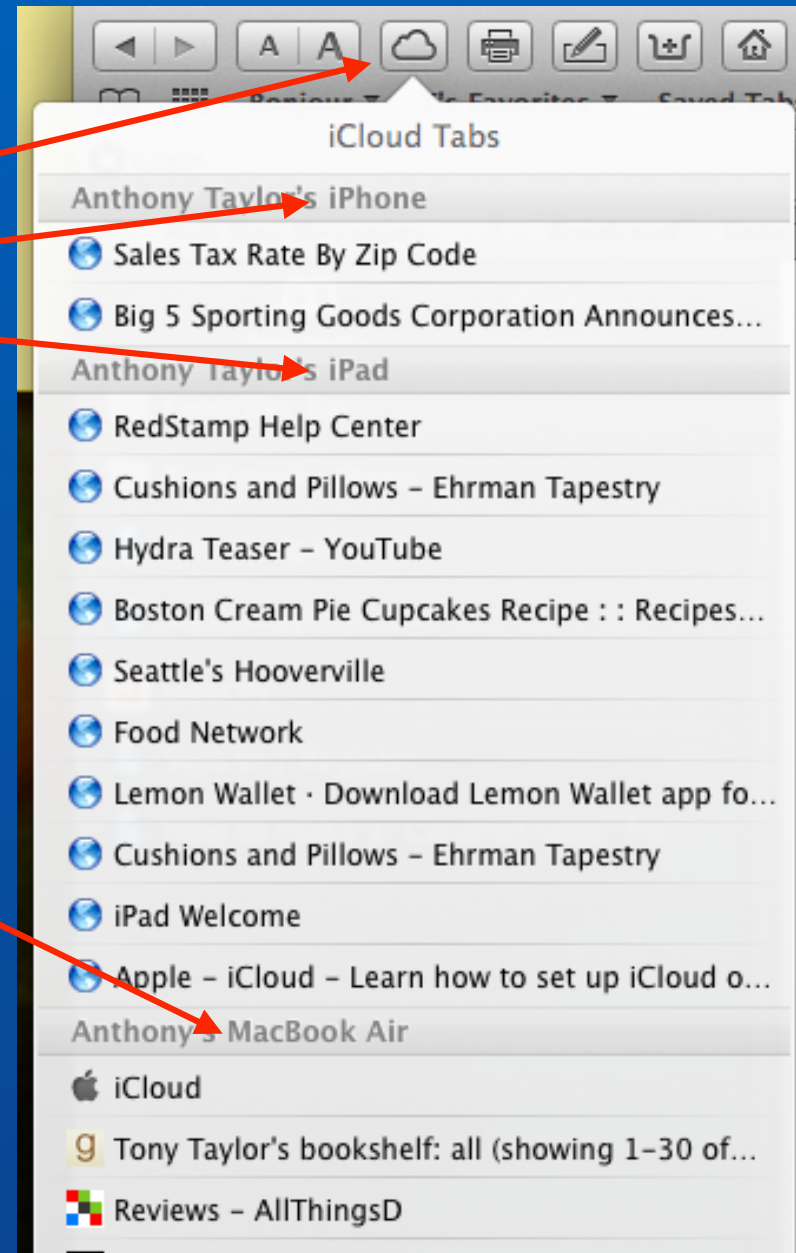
A A

Bonjour ▾ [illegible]'s Favorites ▾ Saved Tab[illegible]

iCloud Tabs

Anthony Taylor's iPhone

Sales Tax Rate By Zip Code

Big 5 Sporting Goods Corporation Announces...

Anthony Taylor's iPad

RedStamp Help Center

Cushions and Pillows – Ehrman Tapestry

Hydra Teaser – YouTube

Boston Cream Pie Cupcakes Recipe : : Recipes...

Seattle's Hooverville

Food Network

Lemon Wallet · Download Lemon Wallet app fo...

Cushions and Pillows – Ehrman Tapestry

iPad Welcome

Apple – iCloud – Learn how to set up iCloud o...

Anthony's MacBook Air

iCloud

g Tony Taylor's bookshelf: all (showing 1-30 of...

Reviews – AllThingsD